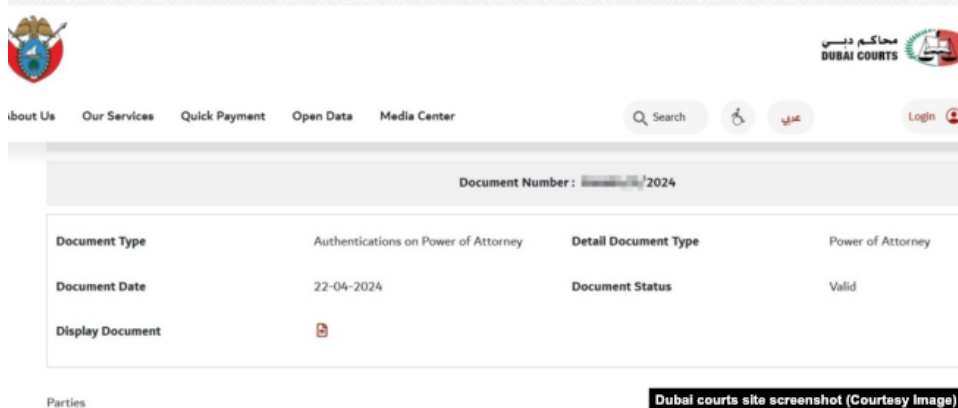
محاكم دبي
DUBAI COURTS

bout Us Our Services Quick Payment Open Data Media Center Search عربي Login

Document Number : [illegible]2024

| Document Type | Authentications on Power of Attorney | Detail Document Type | Power of Attorney |
|---|---|---|---|
| Document Date | 22-04-2024 | Document Status | Valid |
| Display Document | | | |

Parties

Dubai courts site screenshot (Courtesy Image)